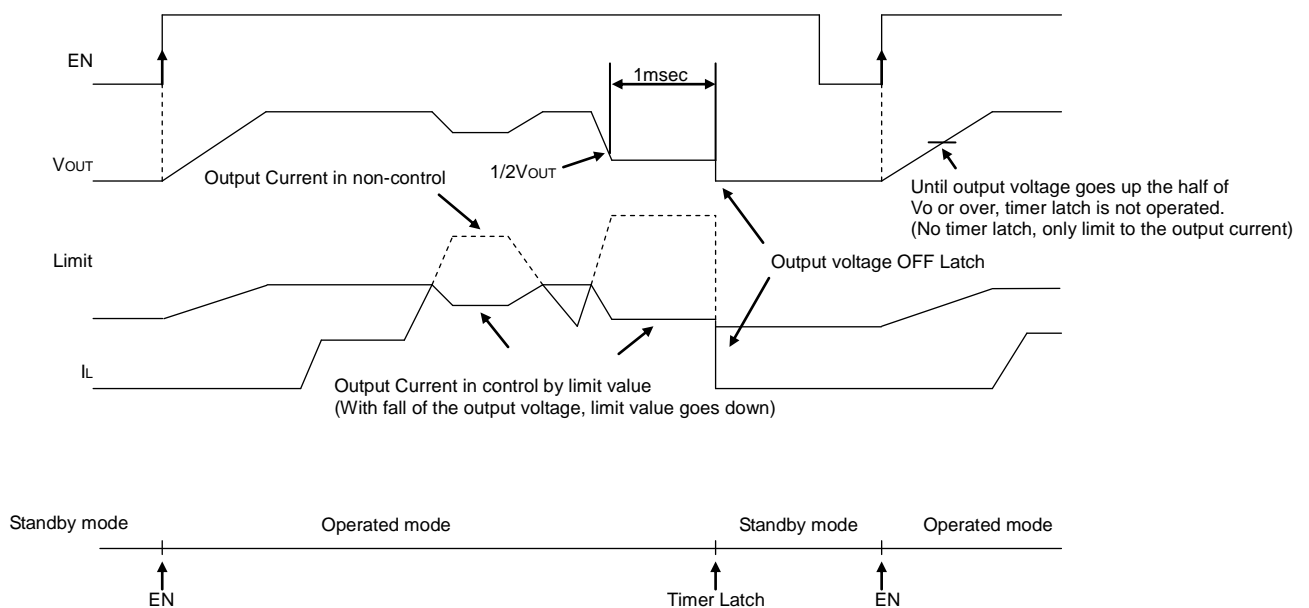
EN

1msec

$V_{OUT}$

1/2$V_{OUT}$

Output Current in non-control

Until output voltage goes up the half of Vo or over, timer latch is not operated. (No timer latch, only limit to the output current)

Limit

Output voltage OFF Latch

$I_L$

Output Current in control by limit value
(With fall of the output voltage, limit value goes down)

Standby mode

Operated mode

Standby mode

Operated mode

EN

Timer Latch

EN